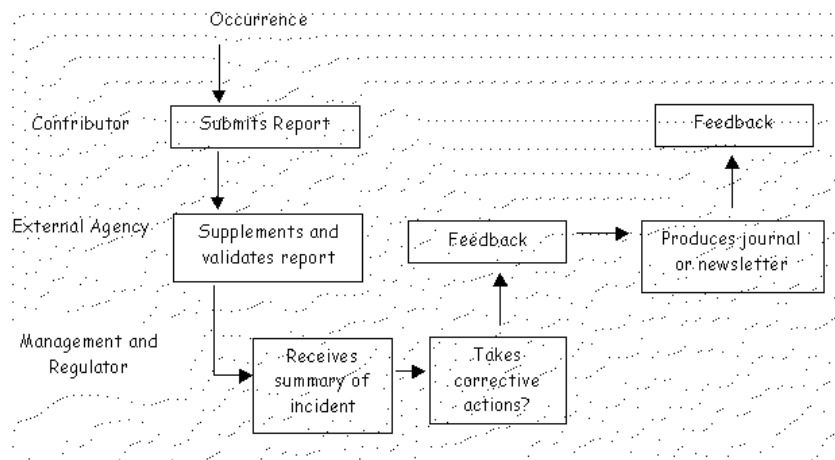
Occurrence

Contributor

Submits Report

Feedback

External Agency

Supplements and validates report

Feedback

Produces journal or newsletter

Management and Regulator

Receives summary of incident

Takes corrective actions?